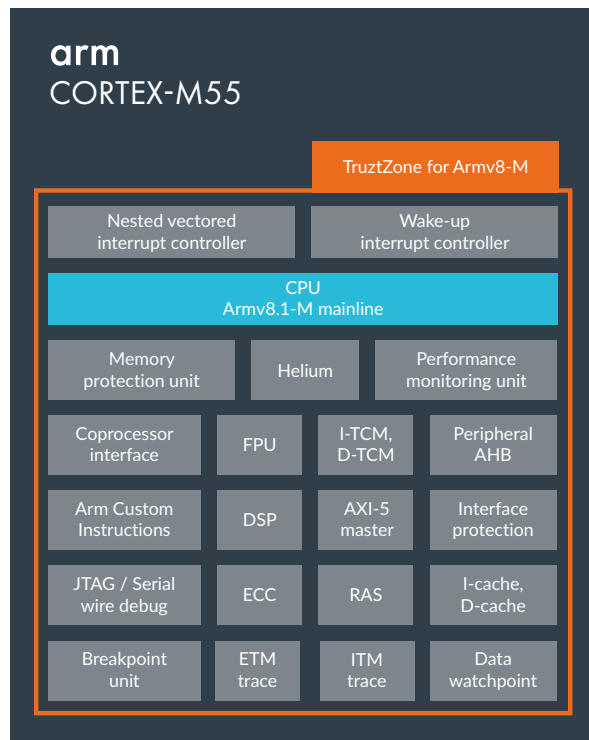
arm
CORTEX-M55

TruztZone for Armv8-M

Nested vectored interrupt controller

Wake-up interrupt controller

CPU
Armv8.1-M mainline

Memory protection unit

Helium

Performance monitoring unit

Coprocessor interface

FPU

I-TCM, D-TCM

Peripheral AHB

Arm Custom Instructions

DSP

AXI-5 master

Interface protection

JTAG / Serial wire debug

ECC

RAS

I-cache, D-cache

Breakpoint unit

ETM trace

ITM trace

Data watchpoint